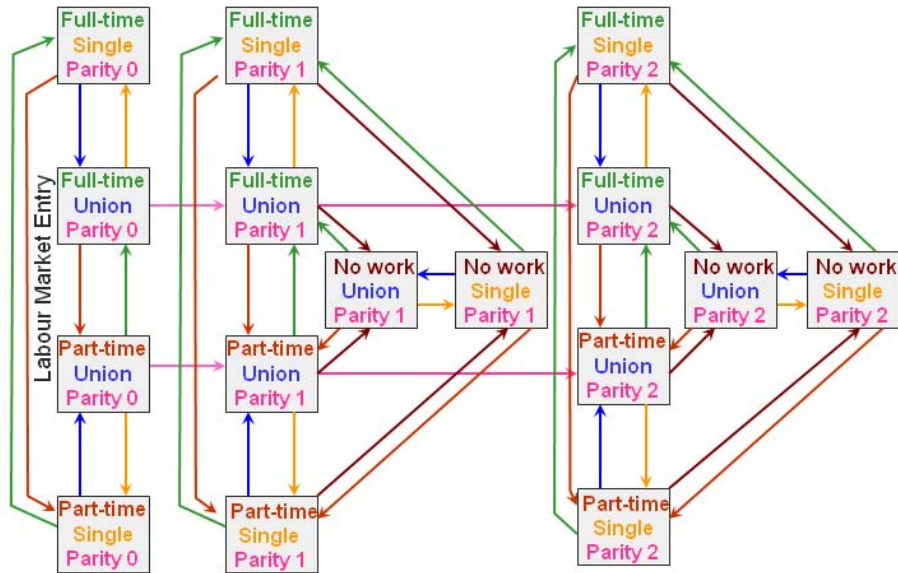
Labour Market Entry

Full-time
Single
Parity 0

Full-time
Union
Parity 0

Part-time
Union
Parity 0

Part-time
Single
Parity 0

Full-time
Single
Parity 1

Full-time
Union
Parity 1

No work
Union
Parity 1

No work
Single
Parity 1

Part-time
Union
Parity 1

Part-time
Single
Parity 1

Full-time
Single
Parity 2

Full-time
Union
Parity 2

No work
Union
Parity 2

No work
Single
Parity 2

Part-time
Union
Parity 2

Part-time
Single
Parity 2